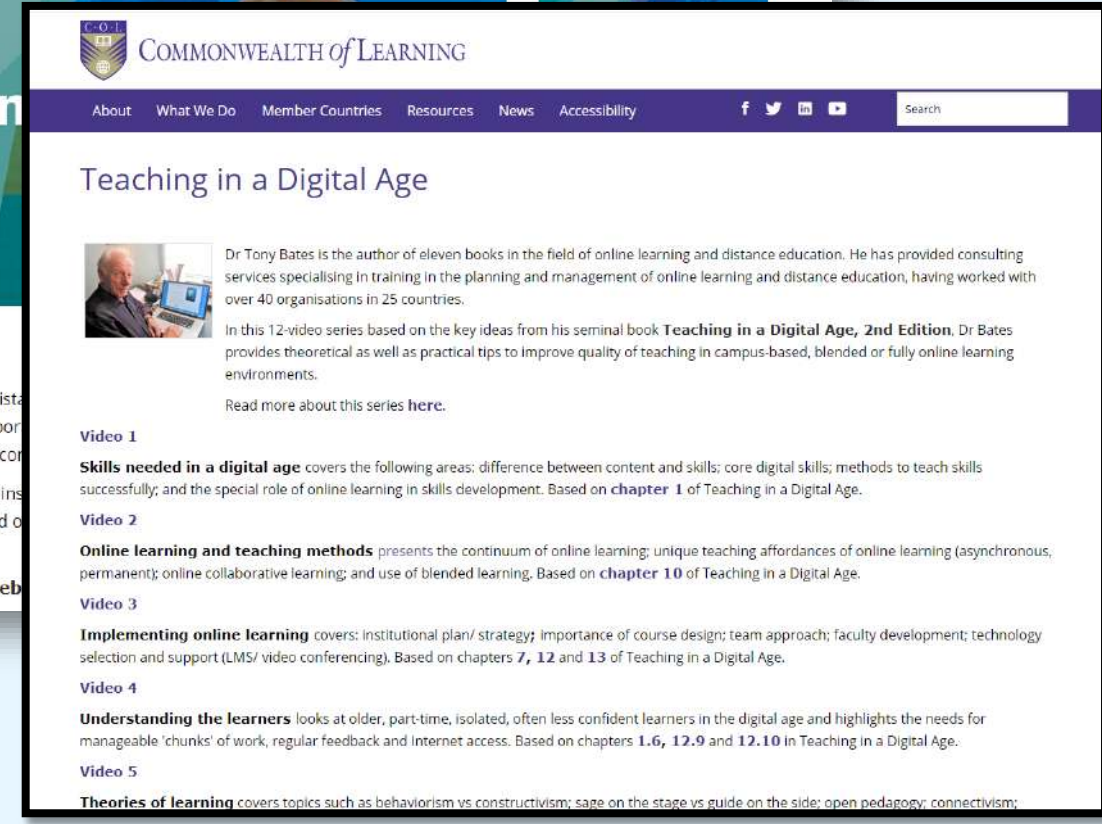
C·O·L

COMMONWEALTH *of* LEARNING

About What We Do Member Countries Resources News Accessibility

Search

Teaching in a Digital Age

Dr Tony Bates is the author of eleven books in the field of online learning and distance education. He has provided consulting services specialising in training in the planning and management of online learning and distance education, having worked with over 40 organisations in 25 countries.

In this 12-video series based on the key ideas from his seminal book **Teaching in a Digital Age, 2nd Edition**, Dr Bates provides theoretical as well as practical tips to improve quality of teaching in campus-based, blended or fully online learning environments.

Read more about this series **here**.

**Video 1**

**Skills needed in a digital age** covers the following areas: difference between content and skills; core digital skills; methods to teach skills successfully; and the special role of online learning in skills development. Based on **chapter 1** of Teaching in a Digital Age.

**Video 2**

**Online learning and teaching methods** presents the continuum of online learning; unique teaching affordances of online learning (asynchronous, permanent); online collaborative learning; and use of blended learning. Based on **chapter 10** of Teaching in a Digital Age.

**Video 3**

**Implementing online learning** covers: institutional plan/ strategy; importance of course design; team approach; faculty development; technology selection and support (LMS/ video conferencing). Based on chapters **7, 12** and **13** of Teaching in a Digital Age.

**Video 4**

**Understanding the learners** looks at older, part-time, isolated, often less confident learners in the digital age and highlights the needs for manageable 'chunks' of work, regular feedback and Internet access. Based on chapters **1.6, 12.9** and **12.10** in Teaching in a Digital Age.

**Video 5**

**Theories of learning** covers topics such as behaviorism vs constructivism; sage on the stage vs guide on the side; open pedagogy; connectivism;